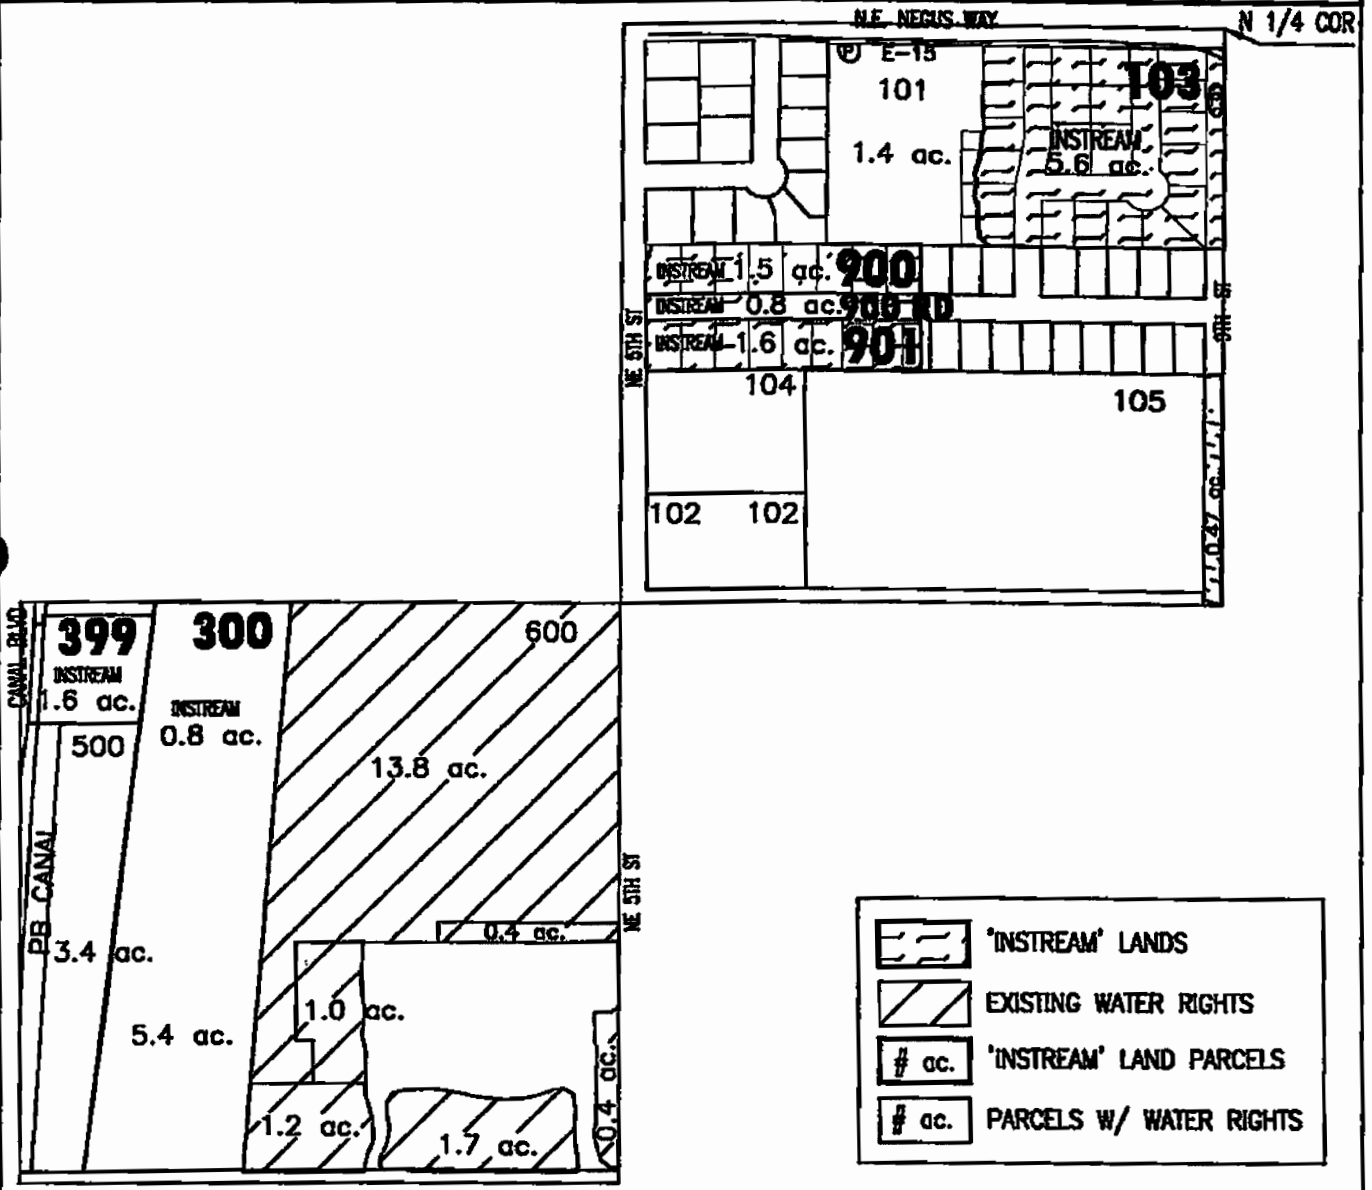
N.E. NEGUS WAY

N 1/4 COR

E-15

101

1.4 ac.

103

INSTREAM 5.6 ac.

INSTREAM 1.5 ac. 900

INSTREAM 0.8 ac. 900 RD

INSTREAM 1.6 ac. 901

NE 5TH ST

9TH ST

104

105

102

102

0.47 ac.

CANAL BLVD

399

INSTREAM 1.6 ac.

300

INSTREAM 0.8 ac.

600

500

13.8 ac.

PB CANAL

NE 5TH ST

0.4 ac.

3.4 ac.

1.0 ac.

5.4 ac.

0.4 ac.

1.2 ac.

1.7 ac.

| | |
|---|---|
| | 'INSTREAM' LANDS |
| | EXISTING WATER RIGHTS |
| # ac. | 'INSTREAM' LAND PARCELS |
| # ac. | PARCELS W/ WATER RIGHTS |